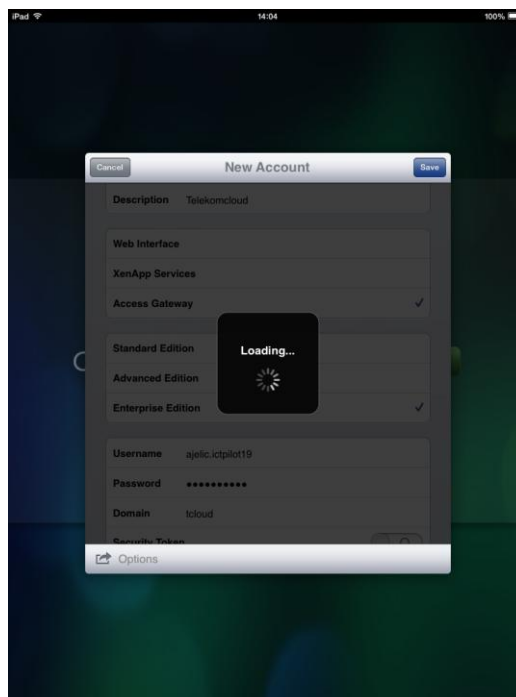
iPad 14:04 100%

Cancel New Account Save

Description Telekomcloud

Web Interface
XenApp Services
Access Gateway ✓

Standard Edition
Advanced Edition
Enterprise Edition ✓

Loading...

Username ajelic.ictpilot19
Password ••••••••••
Domain tcloud
Security Token

Options